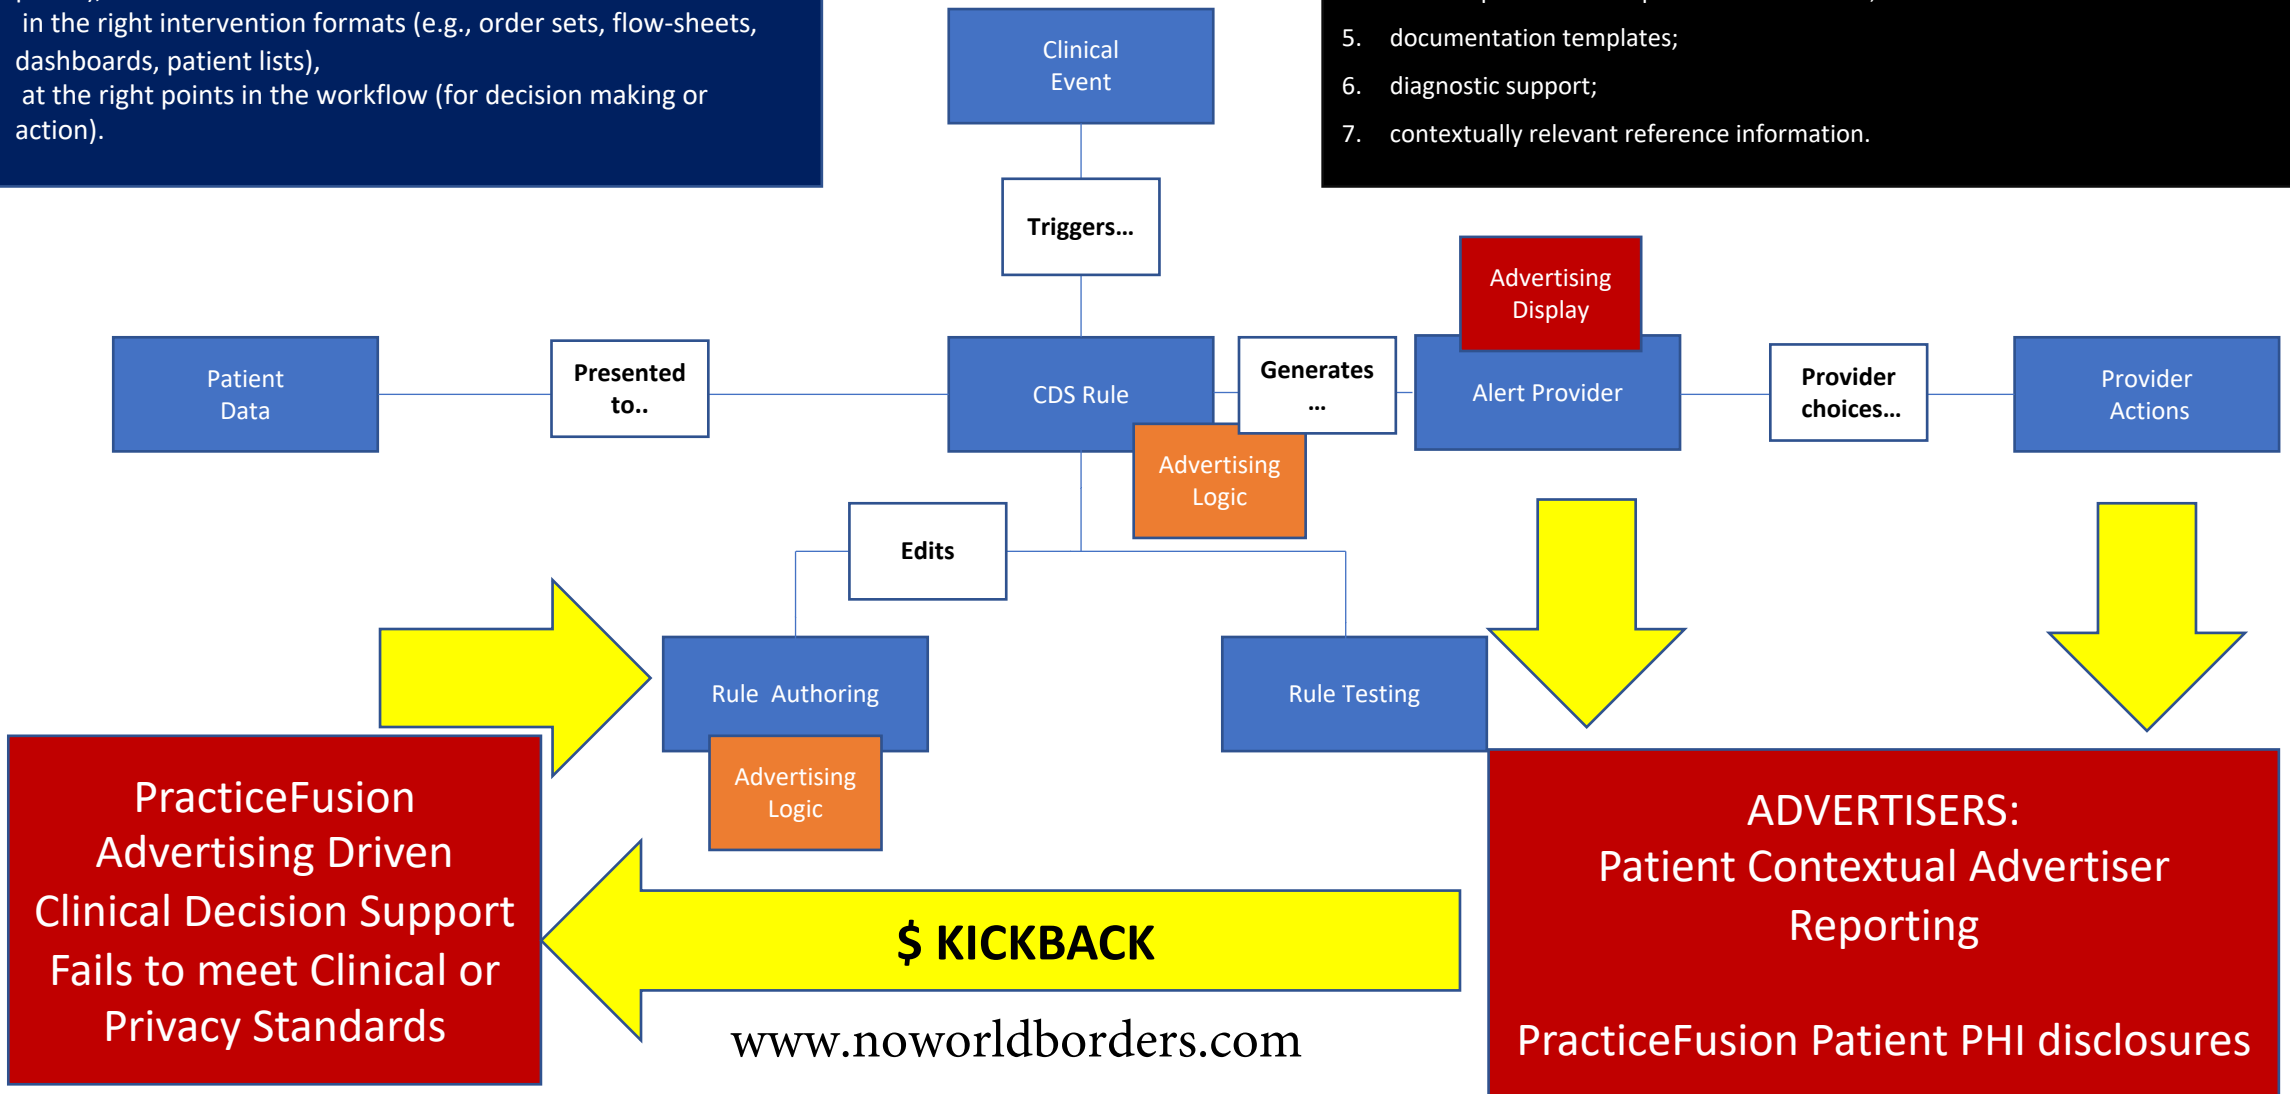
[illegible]
in the right intervention formats (e.g., order sets, flow-sheets, dashboards, patient lists),
at the right points in the workflow (for decision making or action).

Clinical Event

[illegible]
5. documentation templates;
6. diagnostic support;
7. contextually relevant reference information.

Triggers...

Advertising Display

Patient Data

Presented to..

CDS Rule

Generates ...

Alert Provider

Provider choices...

Provider Actions

Advertising Logic

Edits

Rule Authoring

Advertising Logic

Rule Testing

PracticeFusion Advertising Driven Clinical Decision Support Fails to meet Clinical or Privacy Standards

$ KICKBACK

www.noworldborders.com

ADVERTISERS:
Patient Contextual Advertiser Reporting

PracticeFusion Patient PHI disclosures